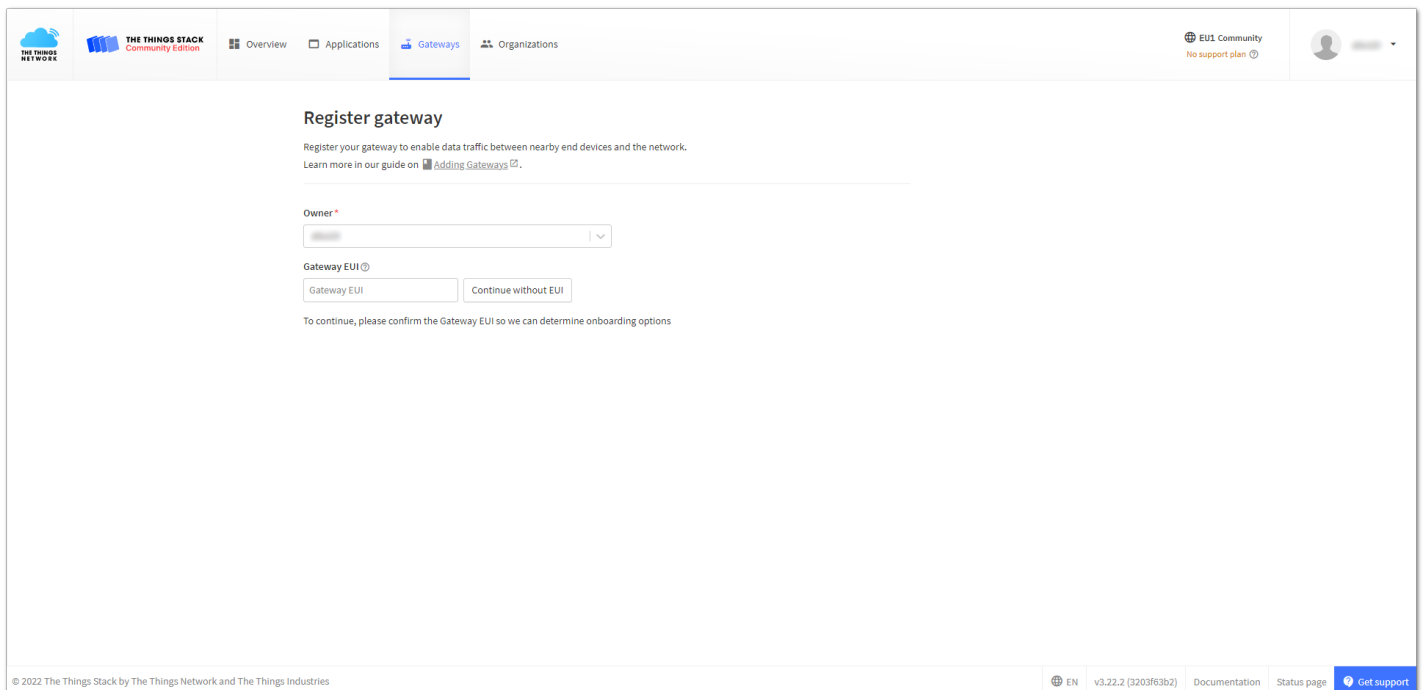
THE THINGS NETWORK

THE THINGS STACK
Community Edition

Overview Applications Gateways Organizations

EU1 Community
No support plan

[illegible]

Register gateway

Register your gateway to enable data traffic between nearby end devices and the network.
Learn more in our guide on Adding Gateways.

Owner*

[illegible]

Gateway EUI

Gateway EUI

Continue without EUI

To continue, please confirm the Gateway EUI so we can determine onboarding options

© 2022 The Things Stack by The Things Network and The Things Industries

EN v3.22.2 (3203f63b2) Documentation Status page Get support